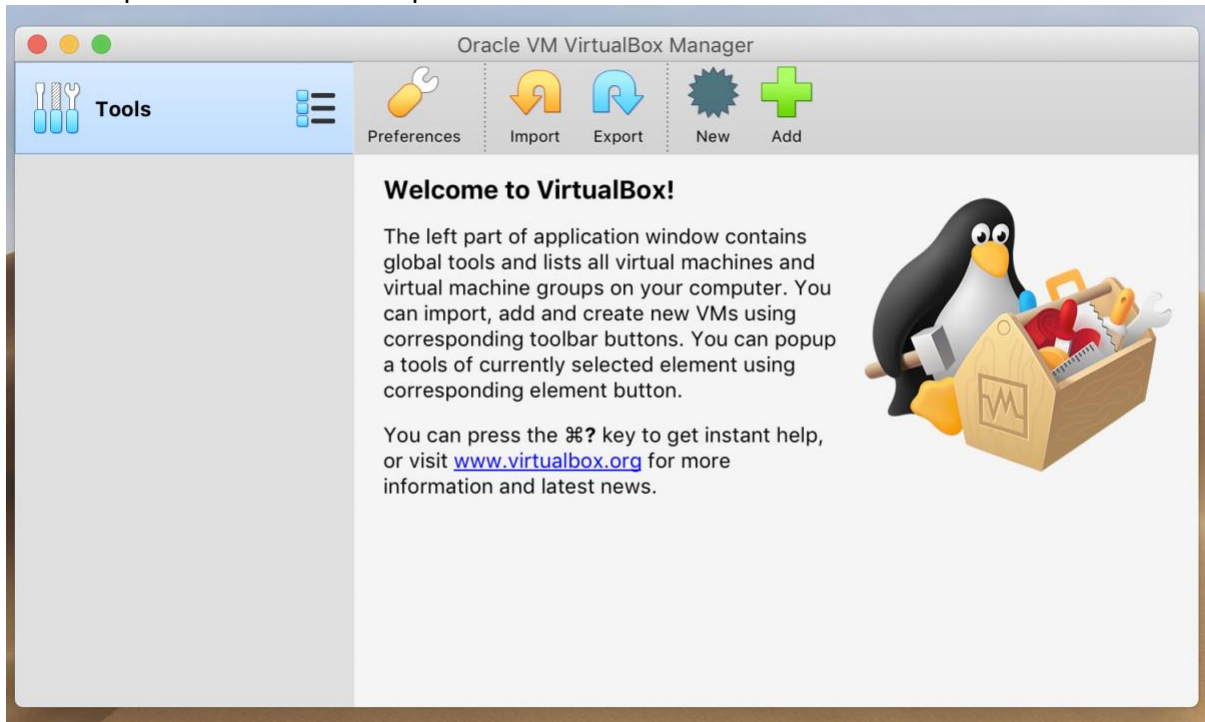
Oracle VM VirtualBox Manager

Tools

Preferences Import Export New Add

Welcome to VirtualBox!

The left part of application window contains global tools and lists all virtual machines and virtual machine groups on your computer. You can import, add and create new VMs using corresponding toolbar buttons. You can popup a tools of currently selected element using corresponding element button.

You can press the ⌘? key to get instant help, or visit www.virtualbox.org for more information and latest news.